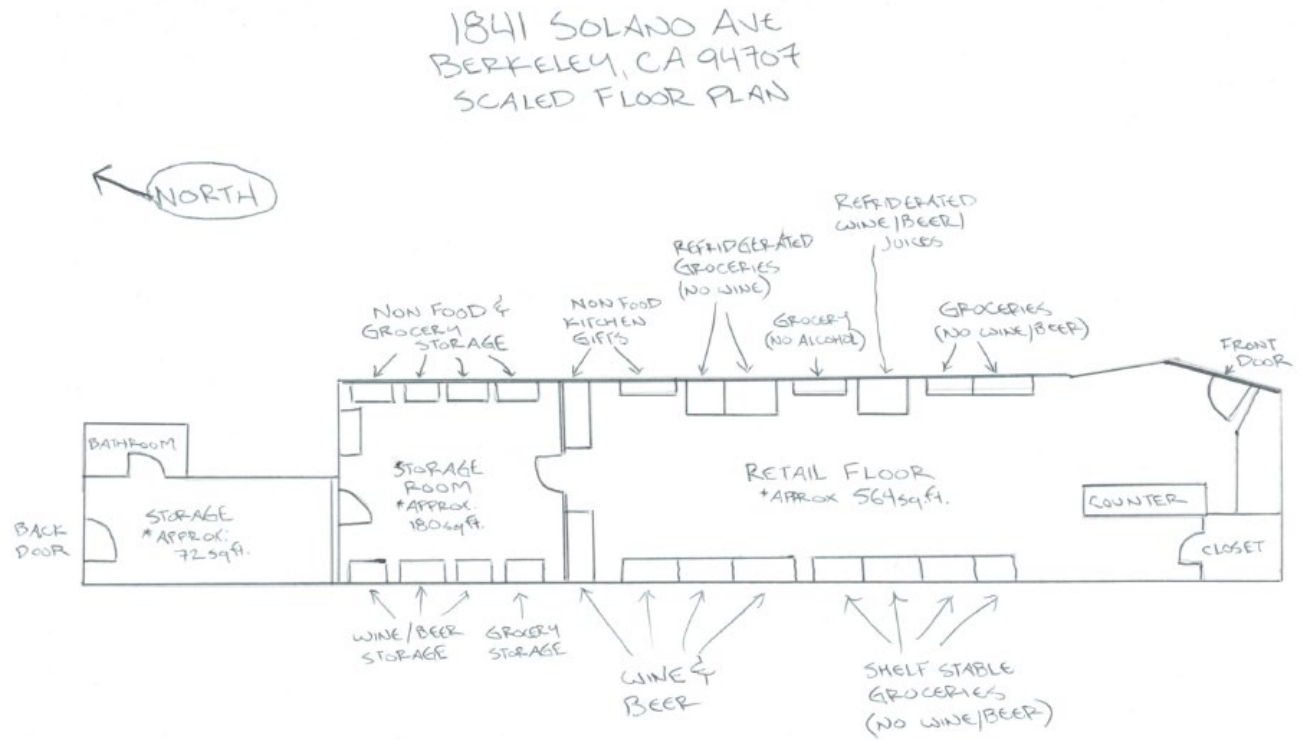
1841 SOLANO AVE
BERKELEY, CA 94707
SCALED FLOOR PLAN

NORTH

REFRIDGERATED WINE/BEER/ JUICES

REFRIDGERATED GROCERIES (NO WINE)

NON FOOD & GROCERY STORAGE

NON FOOD KITCHEN GIFTS

GROCERY (NO ALCOHOL)

GROCERIES (NO WINE/BEER)

FRONT DOOR

BATHROOM

STORAGE ROOM *APPROX. 180sq.ft.

RETAIL FLOOR *APPROX 564sq.ft.

COUNTER

BACK DOOR

STORAGE *APPROX. 72sq.ft.

CLOSET

WINE/BEER STORAGE

GROCERY STORAGE

WINE & BEER

SHELF STABLE GROCERIES (NO WINE/BEER)